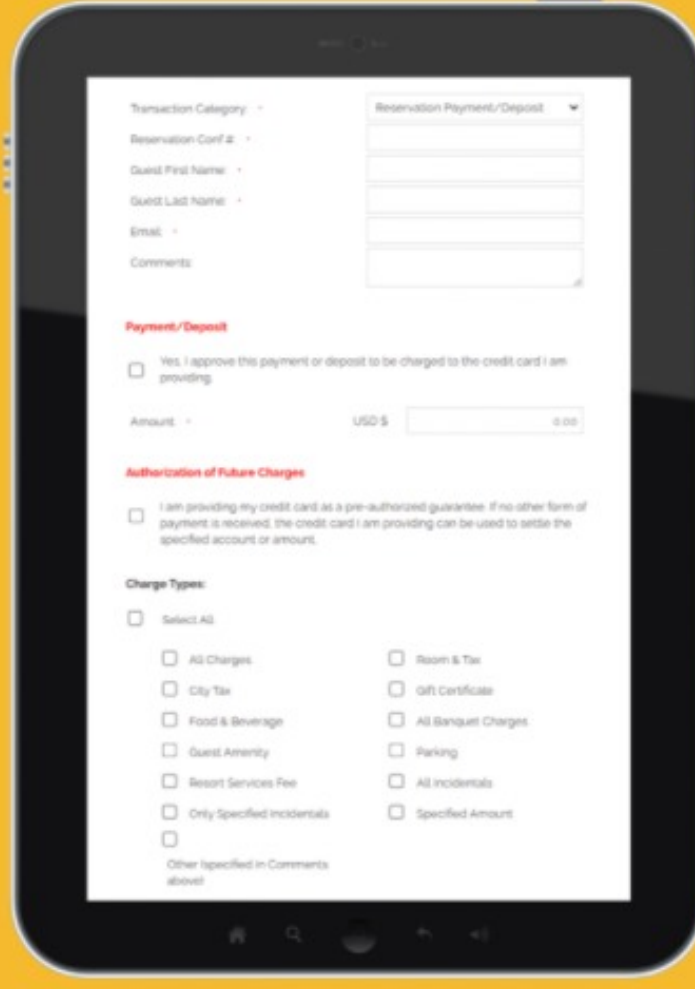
Transaction Category: *
Reservation Payment/Deposit

Reservation Conf #: *

Guest First Name: *

Guest Last Name: *

Email: *

Comments:

Payment/Deposit

Yes, I approve this payment or deposit to be charged to the credit card I am providing.

Amount: *
USD $
0.00

Authorization of Future Charges

I am providing my credit card as a pre-authorized guarantee. If no other form of payment is received, the credit card I am providing can be used to settle the specified account or amount.

Charge Types:

Select All

All Charges
Room & Tax
City Tax
Gift Certificate
Food & Beverage
All Banquet Charges
Guest Amenity
Parking
Resort Services Fee
All Incidentals
Only Specified Incidentals
Specified Amount
Other (specified in Comments above)